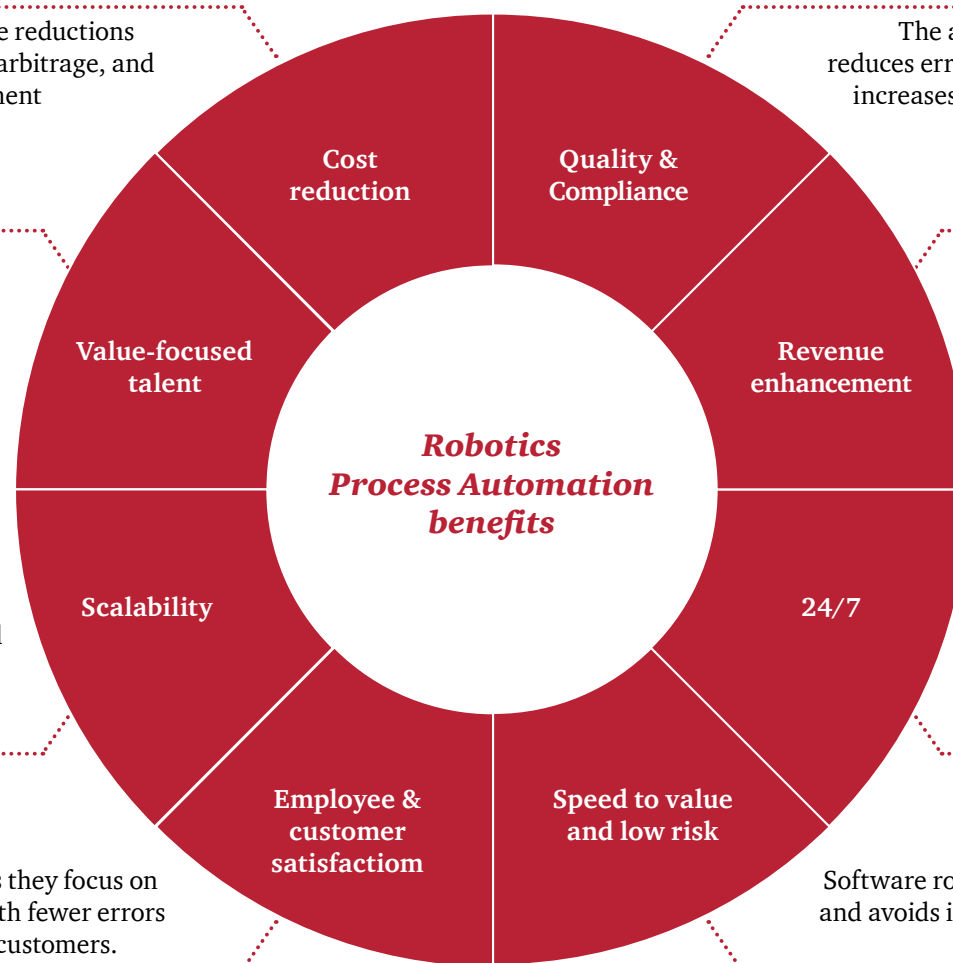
e reductions
arbitrage, and
nent

The a
reduces err
increases

Cost reduction

Quality & Compliance

Value-focused talent

Revenue enhancement

Robotics Process Automation benefits

Scalability

24/7

Employee & customer satisfactiom

Speed to value and low risk

s they focus on
th fewer errors
customers.

Software ro
and avoids i